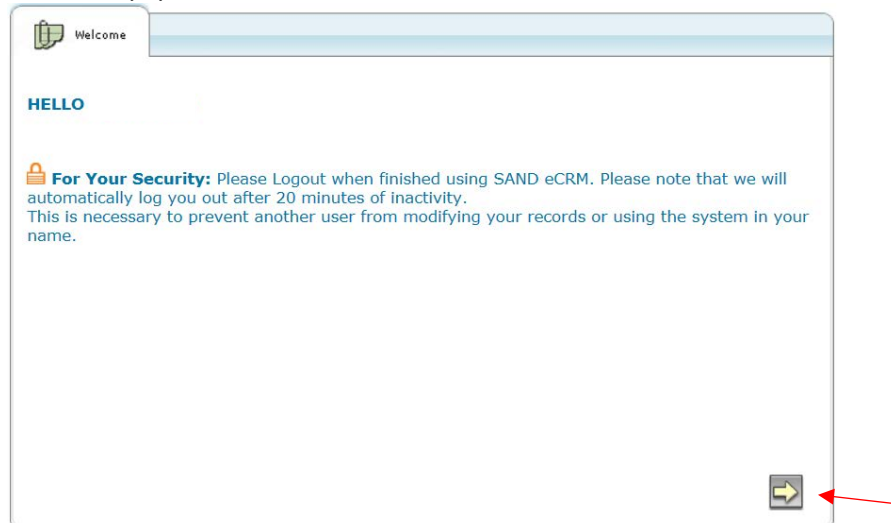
Welcome

HELLO

For Your Security: Please Logout when finished using SAND eCRM. Please note that we will automatically log you out after 20 minutes of inactivity.
This is necessary to prevent another user from modifying your records or using the system in your name.